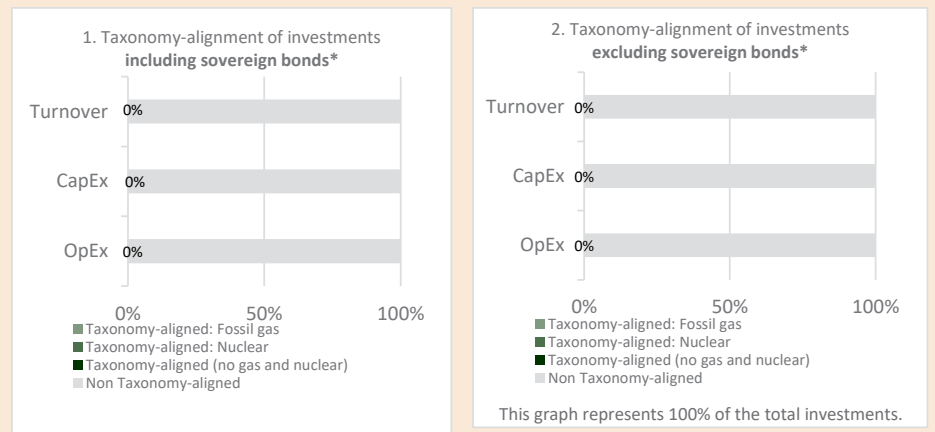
1. Taxonomy-alignment of investments
**including sovereign bonds***

Turnover 0%

CapEx 0%

OpEx 0%

0% 50% 100%

Taxonomy-aligned: Fossil gas
Taxonomy-aligned: Nuclear
Taxonomy-aligned (no gas and nuclear)
Non Taxonomy-aligned

2. Taxonomy-alignment of investments
**excluding sovereign bonds***

Turnover 0%

CapEx 0%

OpEx 0%

0% 50% 100%

Taxonomy-aligned: Fossil gas
Taxonomy-aligned: Nuclear
Taxonomy-aligned (no gas and nuclear)
Non Taxonomy-aligned

This graph represents 100% of the total investments.